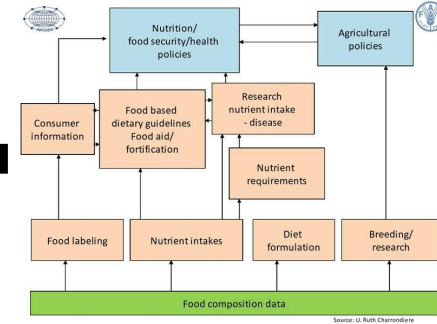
Nutrition/
food security/health
policies

Agricultural
policies

Consumer
information

Food based
dietary guidelines
Food aid/
fortification

Research
nutrient intake
- disease

Nutrient
requirements

Food labeling

Nutrient intakes

Diet
formulation

Breeding/
research

Food composition data

Source: U. Ruth Charrondiere